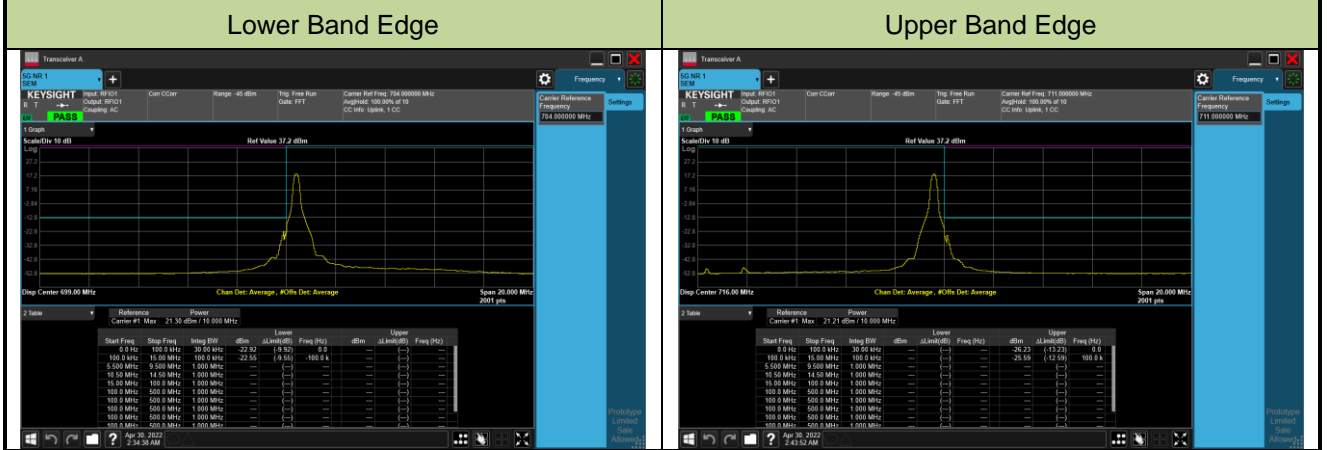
| Lower Band Edge | Upper Band Edge |
|---|---|
| | |

Transceiver A

5G NR 1
SEM

KEYSIGHT Input: RFIO1 Output: RFIO1 Coupling: AC
Corr CCorr
Range: -45 dBm
Trig: Free Run Gate: FFT
Carrier Ref Freq: 704.000000 MHz Avg|Hold: 100.00% of 10 CC Info: Uplink, 1 CC

PASS

Frequency
Carrier Reference Frequency
704.000000 MHz
Settings

1 Graph
Scale/Div 10 dB
Log
Ref Value 37.2 dBm
27.2
17.2
7.16
-2.84
-12.8
-22.8
-32.8
-42.8
-52.8

Disp Center 699.00 MHz
Chan Det: Average , #Offs Det: Average
Span 20.000 MHz
2001 pts

2 Table
Reference Power
Carrier #1: Max 21.30 dBm / 10.000 MHz

| Start Freq | Stop Freq | Integ BW | Lower dBm | Lower ΔLimit(dB) | Lower Freq (Hz) | Upper dBm | Upper ΔLimit(dB) | Upper Freq (Hz) |
|---|---|---|---|---|---|---|---|---|
| 0.0 Hz | 100.0 kHz | 30.00 kHz | -22.92 | (-9.92) | 0.0 | --- | (---) | --- |
| 100.0 kHz | 15.00 MHz | 100.0 kHz | -22.55 | (-9.55) | -100.0 k | --- | (---) | --- |
| 5.500 MHz | 9.500 MHz | 1.000 MHz | --- | (---) | --- | --- | (---) | --- |
| 10.50 MHz | 14.50 MHz | 1.000 MHz | --- | (---) | --- | --- | (---) | --- |
| 15.00 MHz | 100.0 MHz | 1.000 MHz | --- | (---) | --- | --- | (---) | --- |
| 100.0 MHz | 500.0 MHz | 1.000 MHz | --- | (---) | --- | --- | (---) | --- |
| 100.0 MHz | 500.0 MHz | 1.000 MHz | --- | (---) | --- | --- | (---) | --- |
| 100.0 MHz | 500.0 MHz | 1.000 MHz | --- | (---) | --- | --- | (---) | --- |
| 100.0 MHz | 500.0 MHz | 1.000 MHz | --- | (---) | --- | --- | (---) | --- |

Prototype Limited Sale Allowed

Apr 30, 2022 2:34:38 AM

Transceiver A

5G NR 1
SEM

KEYSIGHT Input: RFIO1 Output: RFIO1 Coupling: AC
Corr CCorr
Range: -45 dBm
Trig: Free Run Gate: FFT
Carrier Ref Freq: 711.000000 MHz Avg|Hold: 100.00% of 10 CC Info: Uplink, 1 CC

PASS

Frequency
Carrier Reference Frequency
711.000000 MHz
Settings

1 Graph
Scale/Div 10 dB
Log
Ref Value 37.2 dBm
27.2
17.2
7.16
-2.84
-12.8
-22.8
-32.8
-42.8
-52.8

Disp Center 716.00 MHz
Chan Det: Average , #Offs Det: Average
Span 20.000 MHz
2001 pts

2 Table
Reference Power
Carrier #1: Max 21.21 dBm / 10.000 MHz

| Start Freq | Stop Freq | Integ BW | Lower dBm | Lower ΔLimit(dB) | Lower Freq (Hz) | Upper dBm | Upper ΔLimit(dB) | Upper Freq (Hz) |
|---|---|---|---|---|---|---|---|---|
| 0.0 Hz | 100.0 kHz | 30.00 kHz | --- | (---) | --- | -26.23 | (-13.23) | 0.0 |
| 100.0 kHz | 15.00 MHz | 100.0 kHz | --- | (---) | --- | -25.59 | (-12.59) | 100.0 k |
| 5.500 MHz | 9.500 MHz | 1.000 MHz | --- | (---) | --- | --- | (---) | --- |
| 10.50 MHz | 14.50 MHz | 1.000 MHz | --- | (---) | --- | --- | (---) | --- |
| 15.00 MHz | 100.0 MHz | 1.000 MHz | --- | (---) | --- | --- | (---) | --- |
| 100.0 MHz | 500.0 MHz | 1.000 MHz | --- | (---) | --- | --- | (---) | --- |
| 100.0 MHz | 500.0 MHz | 1.000 MHz | --- | (---) | --- | --- | (---) | --- |
| 100.0 MHz | 500.0 MHz | 1.000 MHz | --- | (---) | --- | --- | (---) | --- |
| 100.0 MHz | 500.0 MHz | 1.000 MHz | --- | (---) | --- | --- | (---) | --- |

Prototype Limited Sale Allowed

Apr 30, 2022 2:43:52 AM